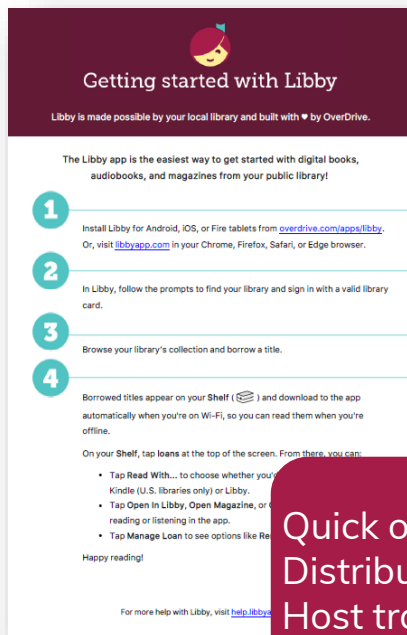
Getting started with Libby

Libby is made possible by your local library and built with ♥ by OverDrive.

The Libby app is the easiest way to get started with digital books, audiobooks, and magazines from your public library!

1

Install Libby for Android, iOS, or Fire tablets from overdrive.com/apps/libby. Or, visit libbyapp.com in your Chrome, Firefox, Safari, or Edge browser.

2

In Libby, follow the prompts to find your library and sign in with a valid library card.

3

Browse your library's collection and borrow a title.

4

Borrowed titles appear on your Shelf ( ) and download to the app automatically when you're on Wi-Fi, so you can read them when you're offline.

On your Shelf, tap loans at the top of the screen. From there, you can:

- Tap Read With... to choose whether you'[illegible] Kindle (U.S. libraries only) or Libby.
- Tap Open In Libby, Open Magazine, or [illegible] reading or listening in the app.
- Tap Manage Loan to see options like Re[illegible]

Happy reading!

For more help with Libby, visit help.libbya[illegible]

Quick o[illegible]
Distribu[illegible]
Host tr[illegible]